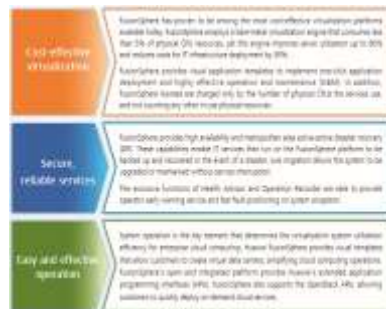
Cost-effective virtualization

FusionSphere has proven to be among the most cost-effective virtualization platforms available today. FusionSphere employs a lean initial virtualization engine that consumes less than 5% of physical CPU resources, yet this engine improves server utilization up to 90% and reduces costs for IT infrastructure deployment by 30%.

FusionSphere provides visual application templates to implement one-click application deployment and highly effective operations and maintenance (O&M). In addition, FusionSphere licenses are charged only by the number of physical CPUs the services use, and not counting any other in-use physical resources.

Secure, reliable services

FusionSphere provides high availability and metropolitan-wide active-active disaster recovery (DR). These capabilities enable IT services that run on the FusionSphere platform to be backed up and recovered in the event of a disaster. Live migration allows the system to be upgraded or maintained without service interruption.

The exclusive functions of Health Advisor and Operation Recorder are able to provide operators early warning service and fast fault positioning on system problems.

Easy and effective operation

System operation is the key element that determines the virtualization system utilization efficiency for enterprise cloud computing. Huawei FusionSphere provides visual templates that allow customers to create virtual data centers, simplifying cloud computing operations. FusionSphere's open and integrated platform provides Huawei's extended application programming interfaces (APIs). FusionSphere also supports the OpenStack APIs, allowing customers to quickly deploy on-demand cloud services.